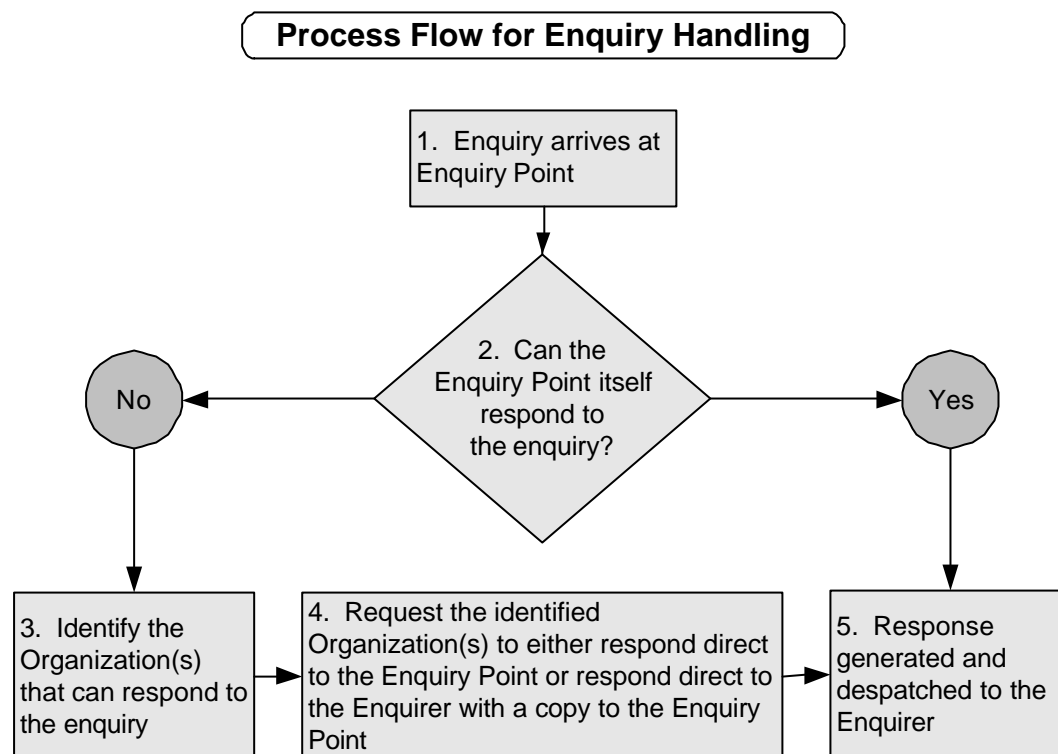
Process Flow for Enquiry Handling

1. Enquiry arrives at Enquiry Point

2. Can the Enquiry Point itself respond to the enquiry?

No

Yes

3. Identify the Organization(s) that can respond to the enquiry

4. Request the identified Organization(s) to either respond direct to the Enquiry Point or respond direct to the Enquirer with a copy to the Enquiry Point

5. Response generated and despatched to the Enquirer